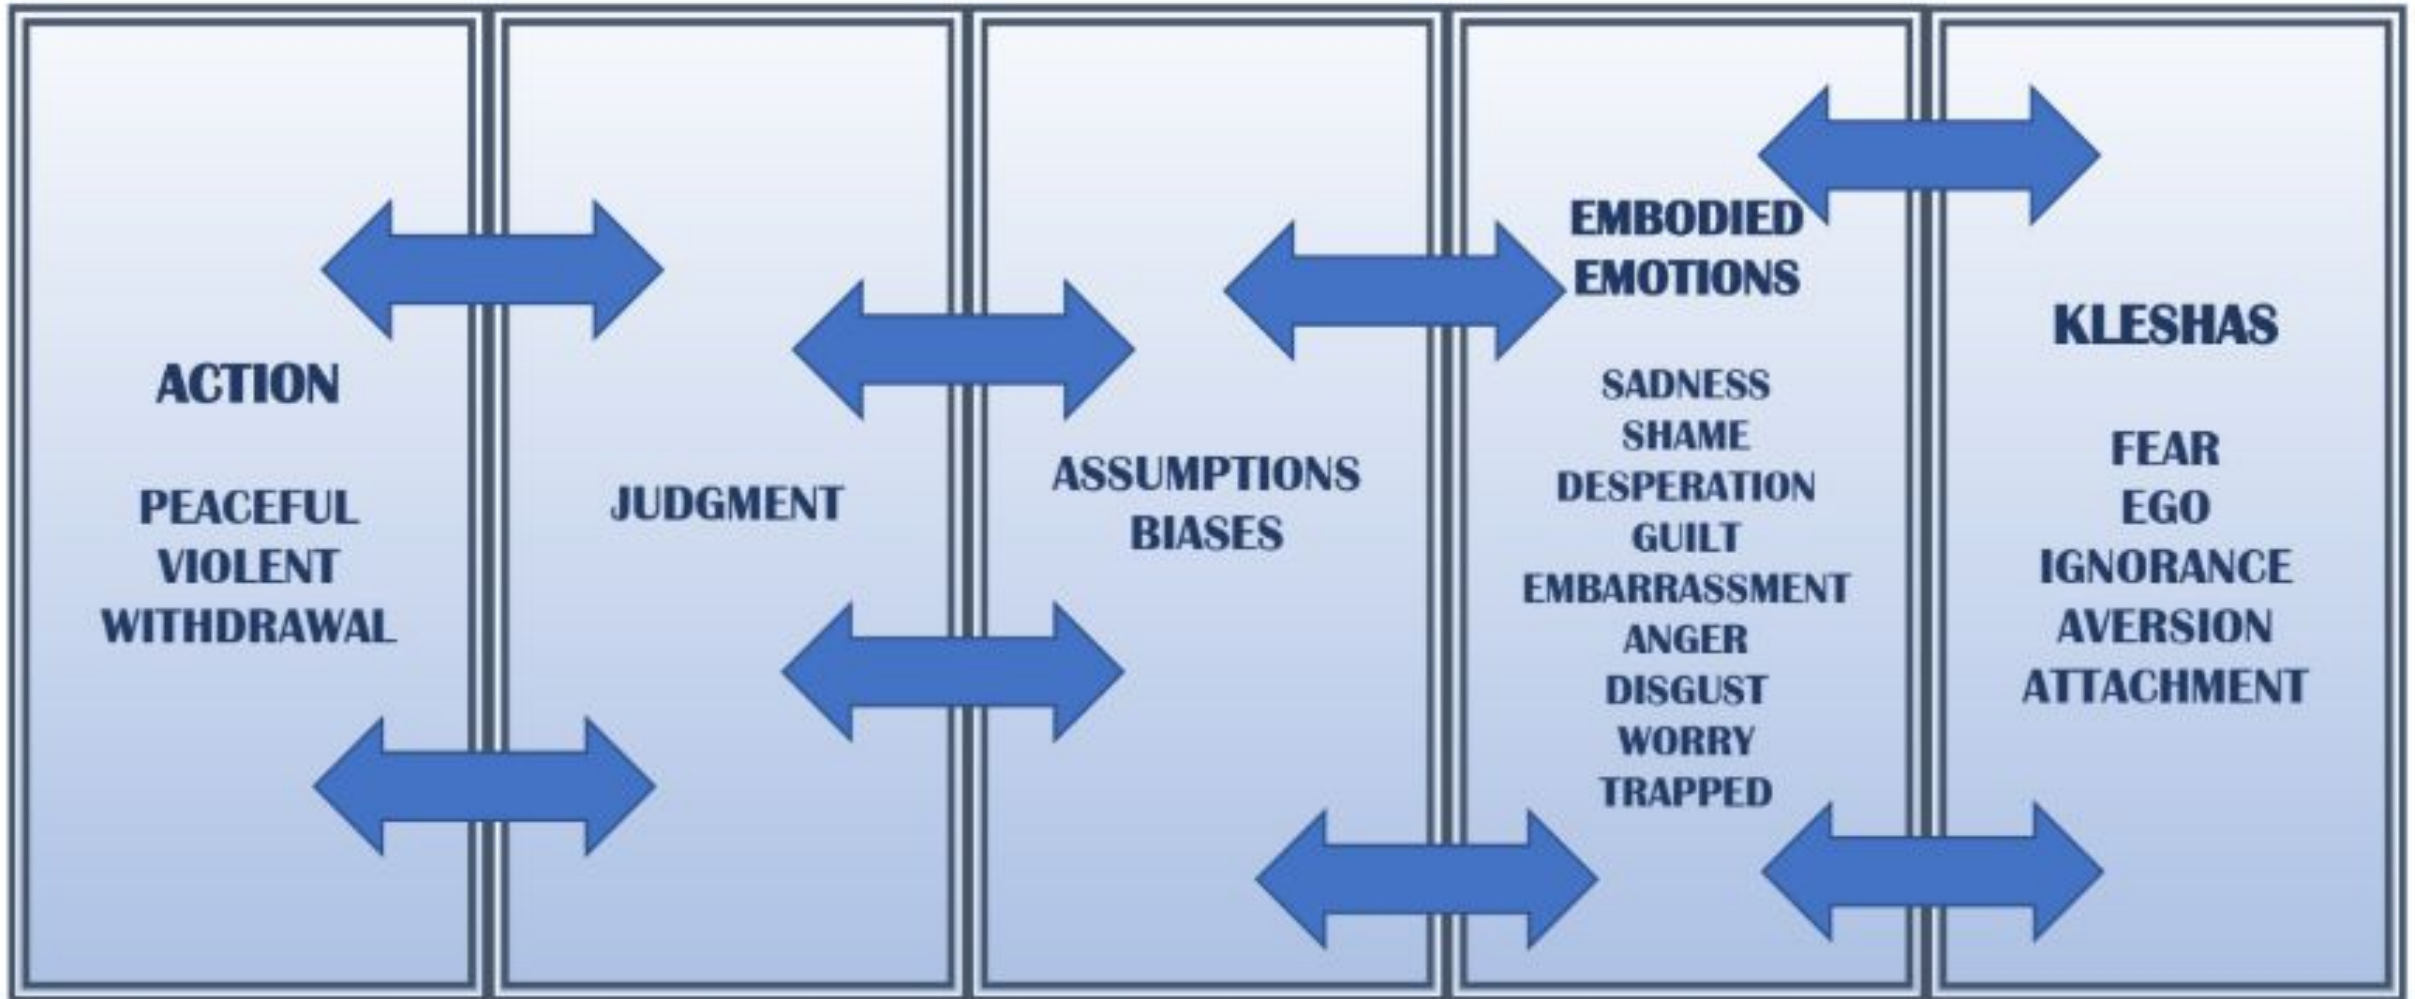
ACTION

PEACEFUL
VIOLENT
WITHDRAWAL

JUDGMENT

ASSUMPTIONS
BIASES

EMBODIED
EMOTIONS

SADNESS
SHAME
DESPERATION
GUILT
EMBARRASSMENT
ANGER
DISGUST
WORRY
TRAPPED

KLESHAS

FEAR
EGO
IGNORANCE
AVERSION
ATTACHMENT